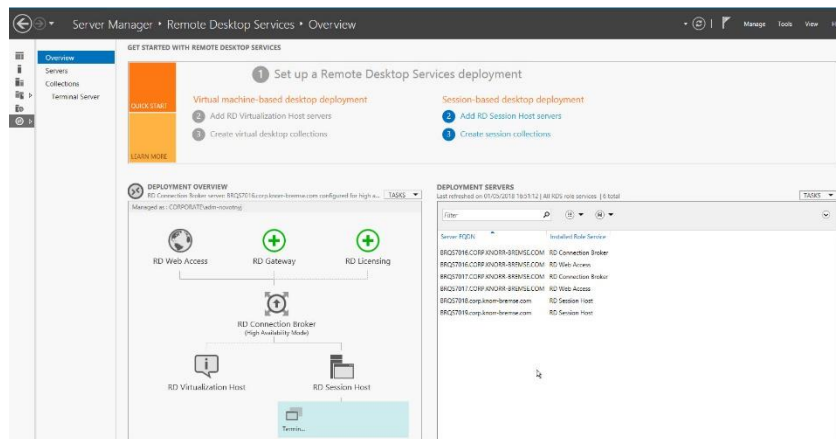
Server Manager • Remote Desktop Services • Overview

Manage Tools View

Overview
Servers
Collections
Terminal Server

GET STARTED WITH REMOTE DESKTOP SERVICES

1 Set up a Remote Desktop Services deployment

QUICK START

LEARN MORE

Virtual machine-based desktop deployment
2 Add RD Virtualization Host servers
3 Create virtual desktop collections

Session-based desktop deployment
2 Add RD Session Host servers
3 Create session collections

DEPLOYMENT OVERVIEW
RD Connection Broker server: BRQS7016.corp.knorr-bremse.com configured for high a... TASKS

Managed as : CORPORATE\adm-novotny

RD Web Access
RD Gateway
RD Licensing
RD Connection Broker
(High Availability Mode)
RD Virtualization Host
RD Session Host
Termin...

DEPLOYMENT SERVERS
Last refreshed on 01/03/2018 16:51:12 | All RDS role services | 6 total

TASKS

Filter

| Server FQDN | Installed Role Service |
|---|---|
| BRQS7016.CORP.KNORR-BREMSE.COM | RD Connection Broker |
| BRQS7016.CORP.KNORR-BREMSE.COM | RD Web Access |
| BRQS7017.CORP.KNORR-BREMSE.COM | RD Connection Broker |
| BRQS7017.CORP.KNORR-BREMSE.COM | RD Web Access |
| BRQS7018.corp.knorr-bremse.com | RD Session Host |
| BRQS7019.corp.knorr-bremse.com | RD Session Host |